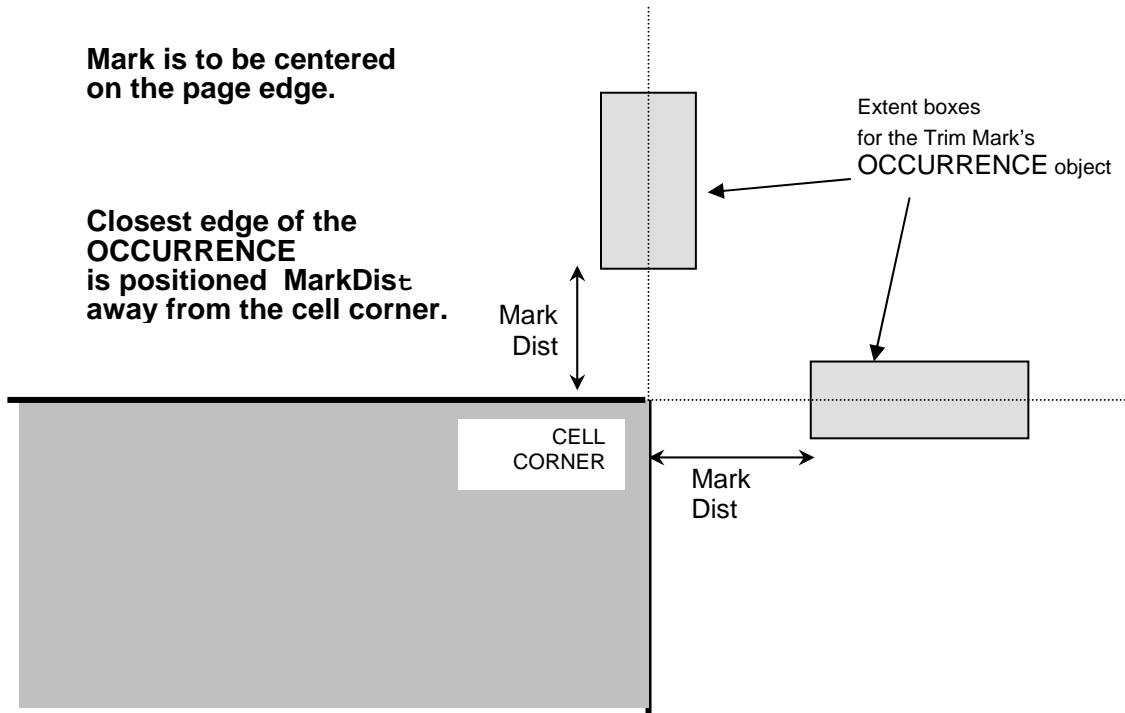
Mark is to be centered on the page edge.

Closest edge of the OCCURRENCE is positioned MarkDist away from the cell corner.

Extent boxes for the Trim Mark's OCCURRENCE object

Mark Dist

CELL CORNER

Mark Dist